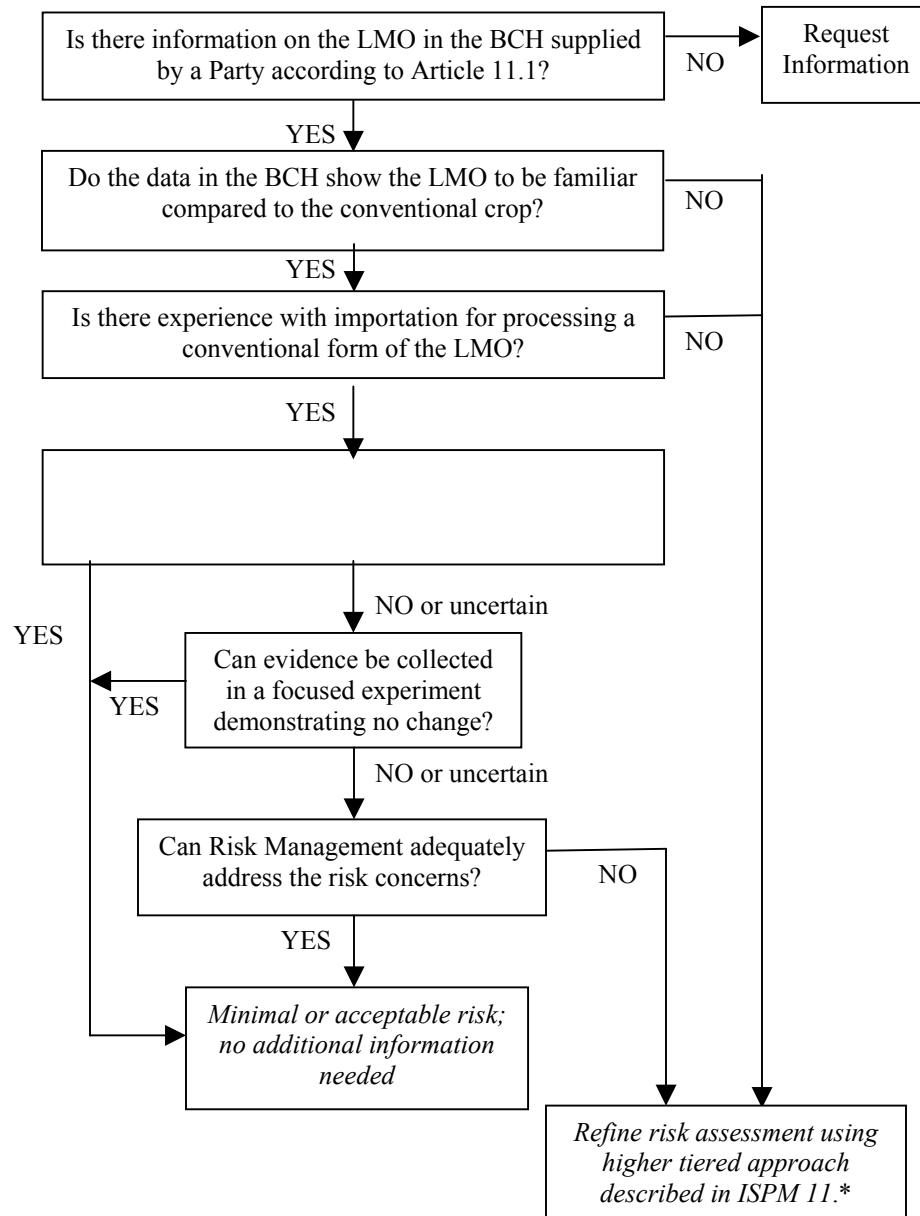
Is there information on the LMO in the BCH supplied by a Party according to Article 11.1?

NO

Request Information

YES

Do the data in the BCH show the LMO to be familiar compared to the conventional crop?

NO

YES

Is there experience with importation for processing a conventional form of the LMO?

NO

YES

YES

NO or uncertain

Can evidence be collected in a focused experiment demonstrating no change?

YES

NO or uncertain

Can Risk Management adequately address the risk concerns?

NO

YES

*Minimal or acceptable risk; no additional information needed*

*Refine risk assessment using higher tiered approach described in ISPM 11.**